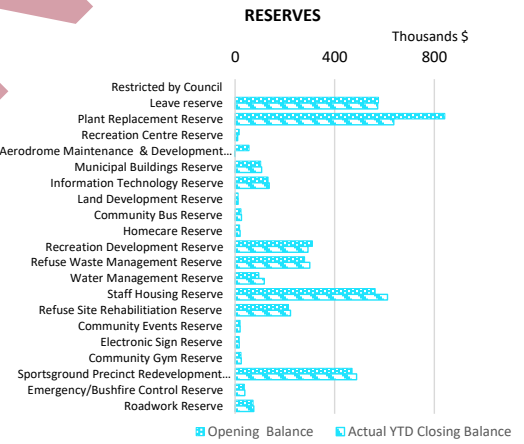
RESERVES

Thousands $

0
400
800

Restricted by Council
Leave reserve
Plant Replacement Reserve
Recreation Centre Reserve
Aerodrome Maintenance & Development...
Municipal Buildings Reserve
Information Technology Reserve
Land Development Reserve
Community Bus Reserve
Homecare Reserve
Recreation Development Reserve
Refuse Waste Management Reserve
Water Management Reserve
Staff Housing Reserve
Refuse Site Rehabilitiation Reserve
Community Events Reserve
Electronic Sign Reserve
Community Gym Reserve
Sportsground Precinct Redevelopment...
Emergency/Bushfire Control Reserve
Roadwork Reserve

Opening Balance
Actual YTD Closing Balance